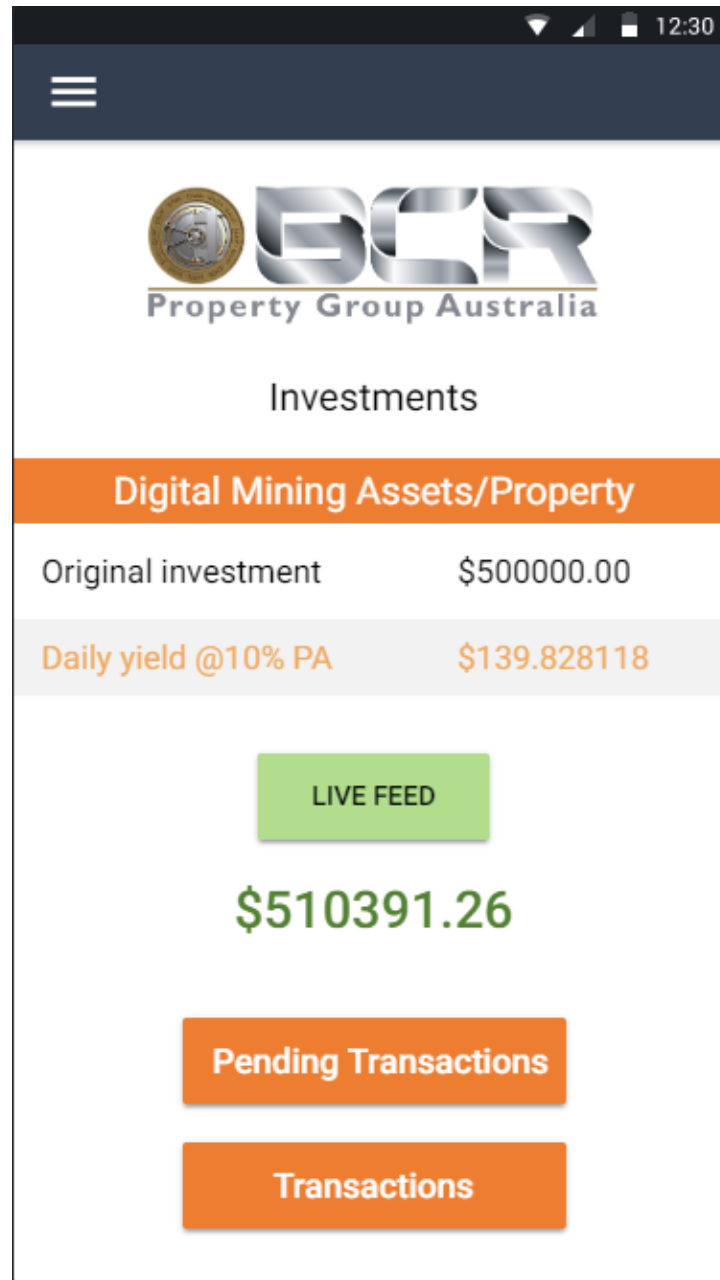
12:30

BCR
Property Group Australia

Investments

Digital Mining Assets/Property

| Original investment | $500000.00 |
|---|---|
| Daily yield @10% PA | $139.828118 |

LIVE FEED

$510391.26

Pending Transactions

Transactions